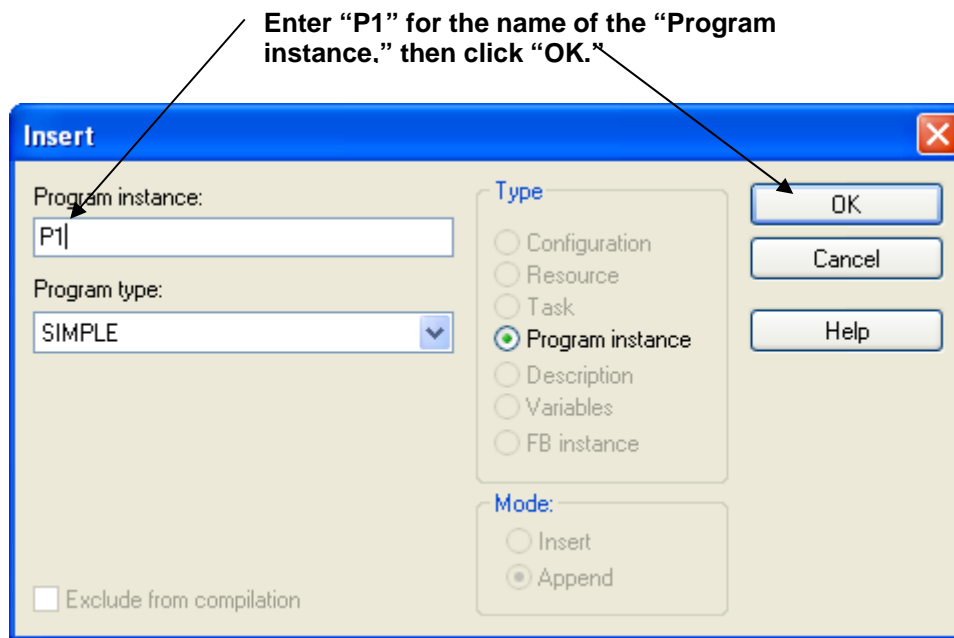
Enter "P1" for the name of the "Program instance." then click "OK."

Insert

Program instance:

P1

Program type:

SIMPLE

Type

Configuration

Resource

Task

Program instance

Description

Variables

FB instance

Mode:

Insert

Append

Exclude from compilation

OK

Cancel

Help